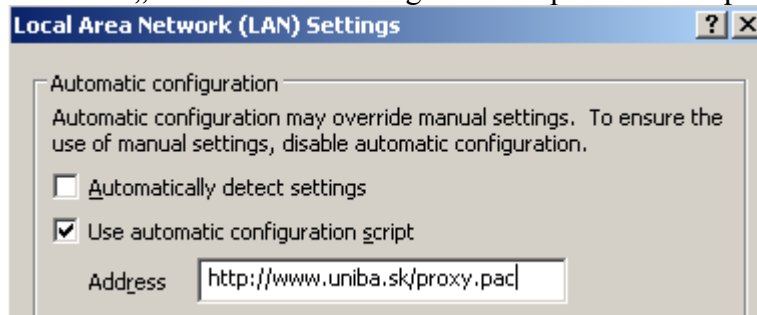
Local Area Network (LAN) Settings

?
X

Automatic configuration

Automatic configuration may override manual settings. To ensure the use of manual settings, disable automatic configuration.

Automatically detect settings

Use automatic configuration script

Address http://www.uniba.sk/proxy.pac